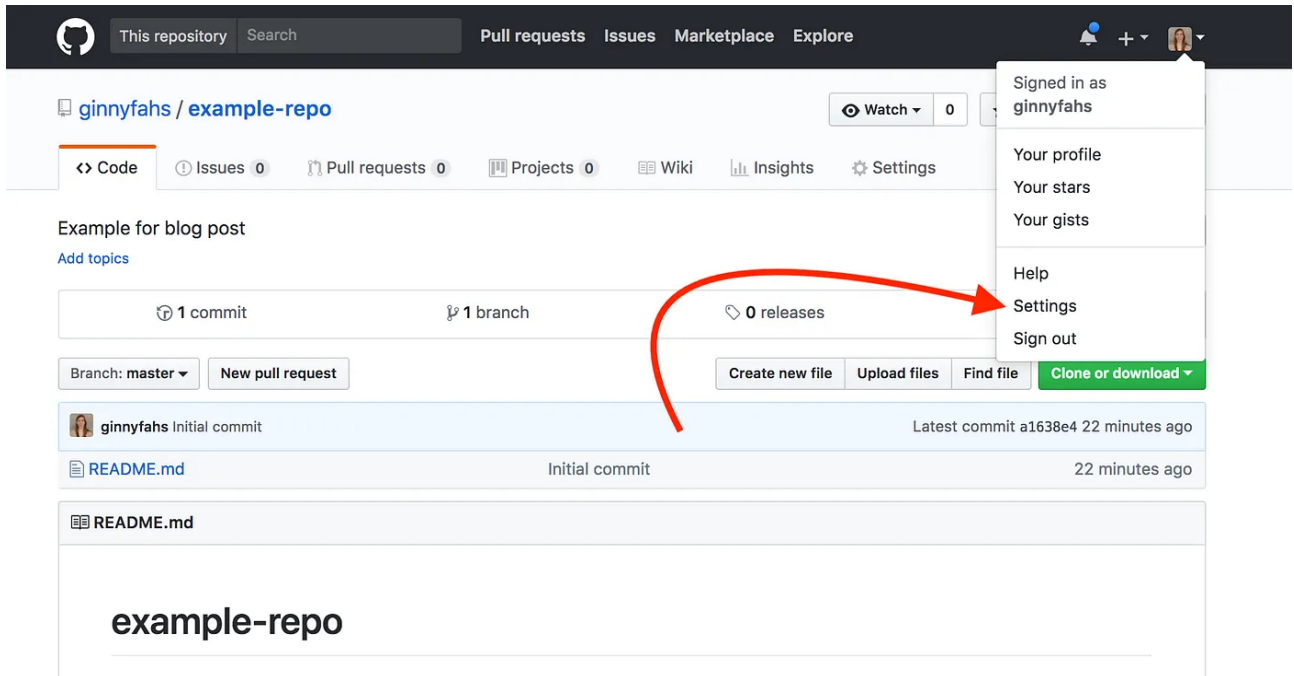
This repository Search Pull requests Issues Marketplace Explore

Signed in as
ginnyfahs

Your profile
Your stars
Your gists

Help
Settings
Sign out

ginnyfahs / example-repo

Watch 0

<> Code Issues 0 Pull requests 0 Projects 0 Wiki Insights Settings

Example for blog post
Add topics

1 commit 1 branch 0 releases

Branch: master New pull request Create new file Upload files Find file Clone or download

ginnyfahs Initial commit Latest commit a1638e4 22 minutes ago

README.md Initial commit 22 minutes ago

README.md

example-repo